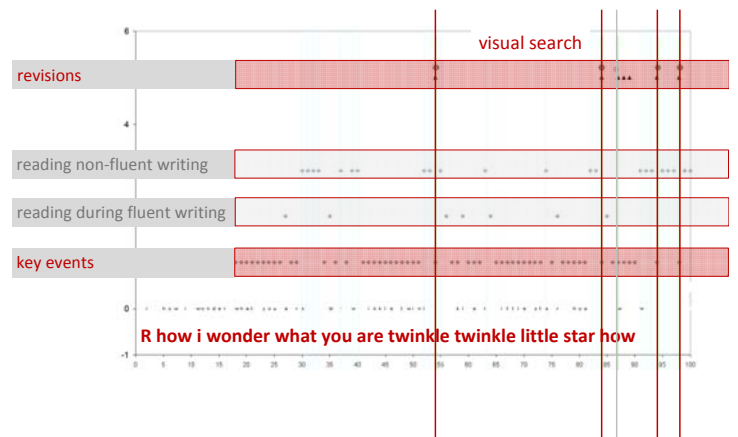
6

visual search

revisions

4

reading non-fluent writing

reading during fluent writing

key events

0

R how i wonder what you are twinkle twinkle little star how

-1

0 5 10 15 20 25 30 35 40 45 50 55 60 65 70 75 80 85 90 95 100